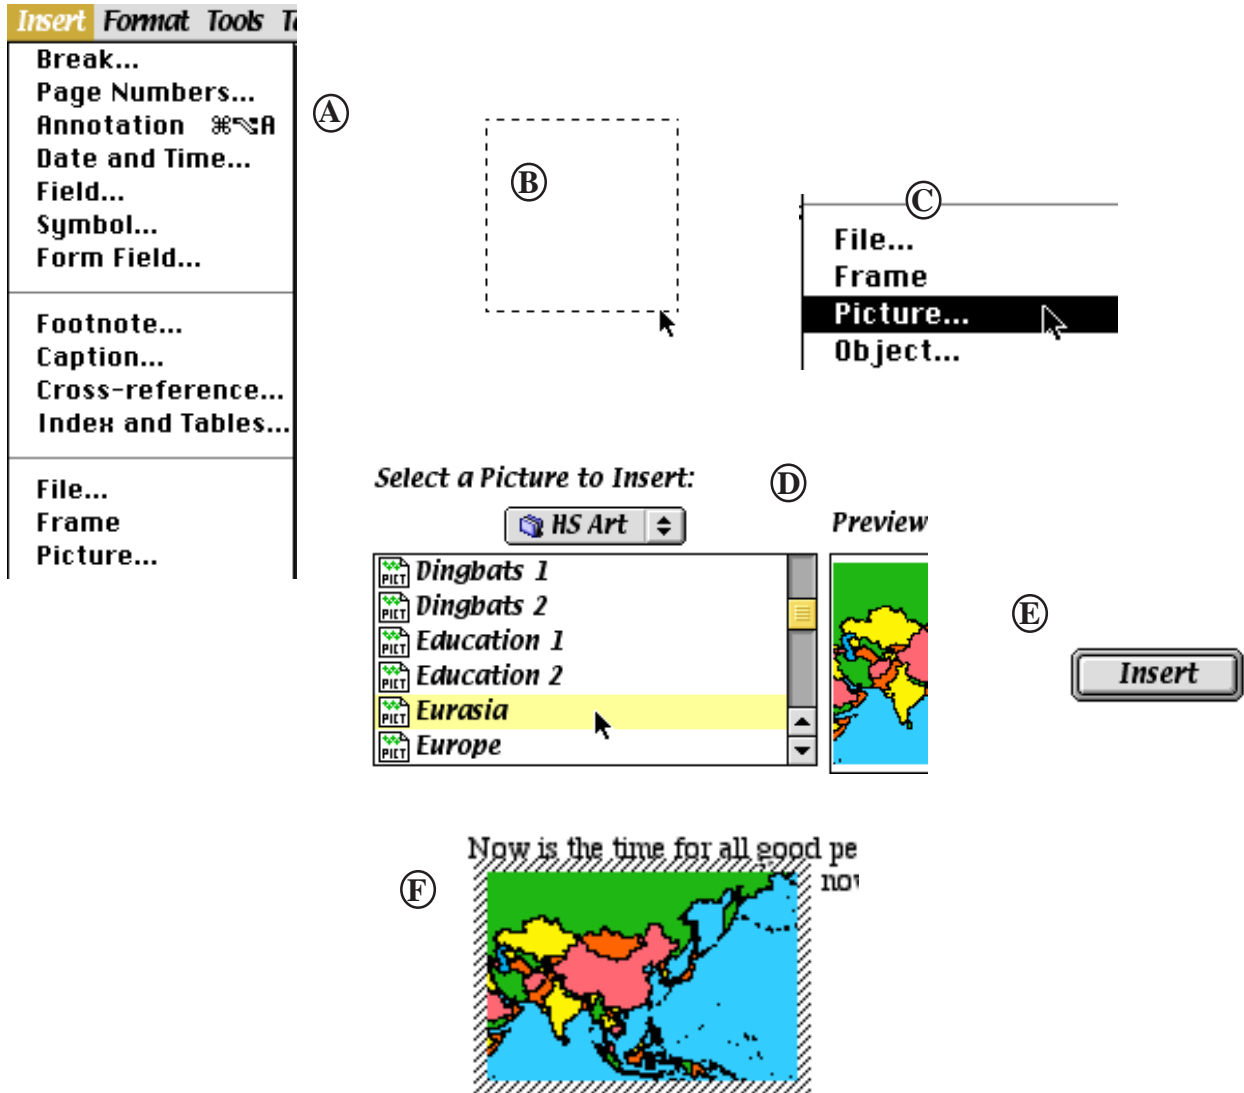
Insert Format Tools T

Break...
Page Numbers...
Annotation ⌘⌥A
Date and Time...
Field...
Symbol...
Form Field...

Footnote...
Caption...
Cross-reference...
Index and Tables...

File...
Frame
Picture...

A

B

C

File...
Frame
Picture...
Object...

Select a Picture to Insert:

D

HS Art

Preview

Dingbats 1
Dingbats 2
Education 1
Education 2
Eurasia
Europe

E

Insert

F

Now is the time for all good pe
nov